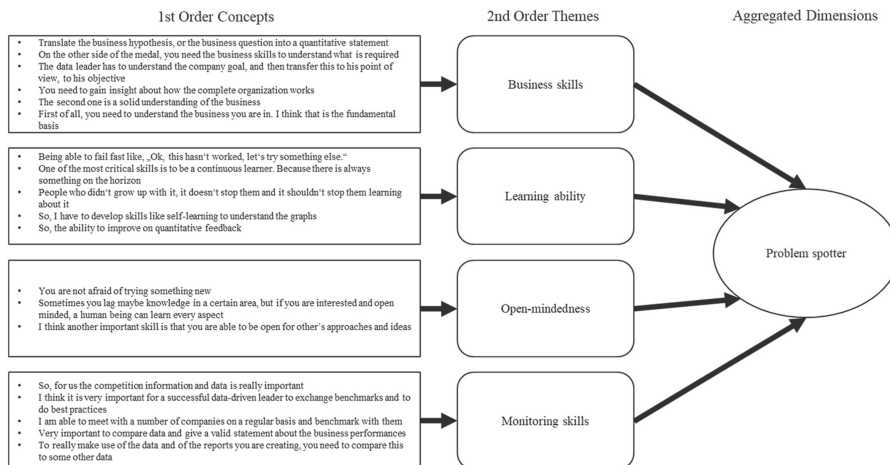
1st Order Concepts

2nd Order Themes

Aggregated Dimensions

- Translate the business hypothesis, or the business question into a quantitative statement
- On the other side of the medal, you need the business skills to understand what is required
- The data leader has to understand the company goal, and then transfer this to his point of view, to his objective
- You need to gain insight about how the complete organization works
- The second one is a solid understanding of the business
- First of all, you need to understand the business you are in. I think that is the fundamental basis

Business skills

- Being able to fail fast like, „Ok, this hasn't worked, let's try something else."
- One of the most critical skills is to be a continuous learner. Because there is always something on the horizon
- People who didn't grow up with it, it doesn't stop them and it shouldn't stop them learning about it
- So, I have to develop skills like self-learning to understand the graphs
- So, the ability to improve on quantitative feedback

Learning ability

Problem spotter

- You are not afraid of trying something new
- Sometimes you lag maybe knowledge in a certain area, but if you are interested and open minded, a human being can learn every aspect
- I think another important skill is that you are able to be open for other's approaches and ideas

Open-mindedness

- So, for us the competition information and data is really important
- I think it is very important for a successful data-driven leader to exchange benchmarks and to do best practices
- I am able to meet with a number of companies on a regular basis and benchmark with them
- Very important to compare data and give a valid statement about the business performances
- To really make use of the data and of the reports you are creating, you need to compare this to some other data

Monitoring skills